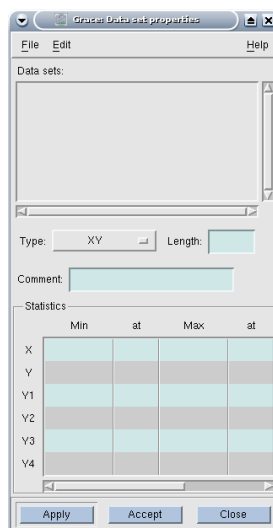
Grace: Data set properties

File Edit Help

Data sets:

Type: XY Length:

Comment:

Statistics

|  | Min | at | Max | at |
|---|---|---|---|---|
| X |  |  |  |  |
| Y |  |  |  |  |
| Y1 |  |  |  |  |
| Y2 |  |  |  |  |
| Y3 |  |  |  |  |
| Y4 |  |  |  |  |

Apply Accept Close